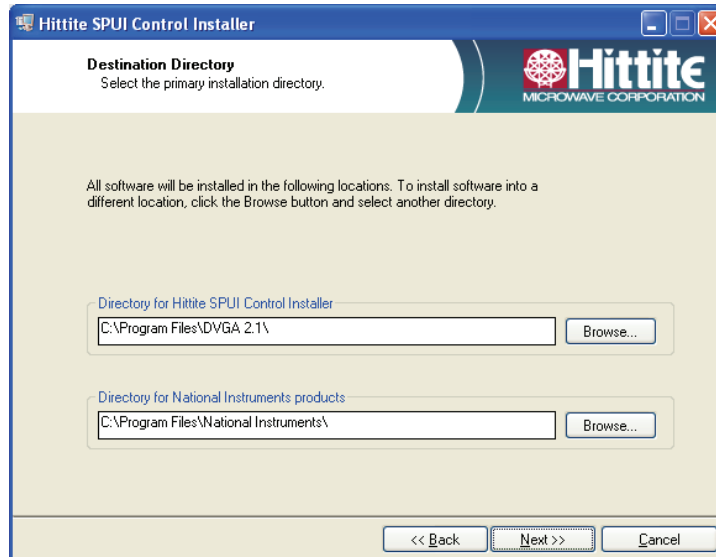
Hittite SPUI Control Installer

Destination Directory
Select the primary installation directory.

Hittite
MICROWAVE CORPORATION

All software will be installed in the following locations. To install software into a different location, click the Browse button and select another directory.

Directory for Hittite SPUI Control Installer
C:\Program Files\DVGA 2.1\
Browse...

Directory for National Instruments products
C:\Program Files\National Instruments\
Browse...

<< Back
Next >>
Cancel